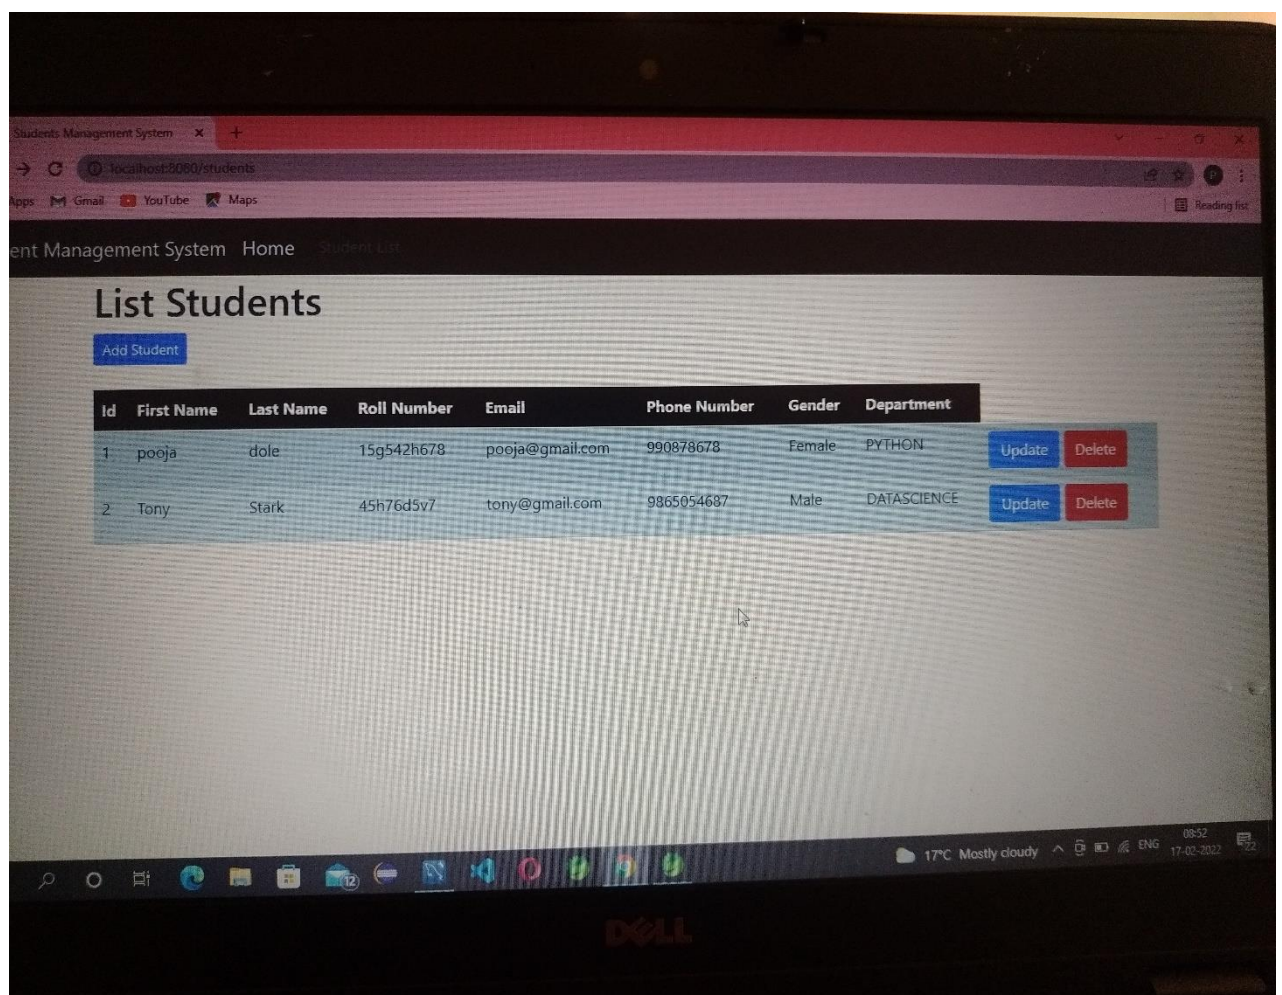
Students Management System ×  +

localhost:8080/students

Apps  Gmail  YouTube  Maps  Reading list

ent Management System  Home  Student List

List Students

Add Student

| Id | First Name | Last Name | Roll Number | Email | Phone Number | Gender | Department | | |
|---|---|---|---|---|---|---|---|---|---|
| 1 | pooja | dole | 15g542h678 | pooja@gmail.com | 990878678 | Female | PYTHON | Update | Delete |
| 2 | Tony | Stark | 45h76d5v7 | tony@gmail.com | 9865054687 | Male | DATASCIENCE | Update | Delete |

17°C Mostly cloudy  ENG  08:52  17-02-2022

DELL